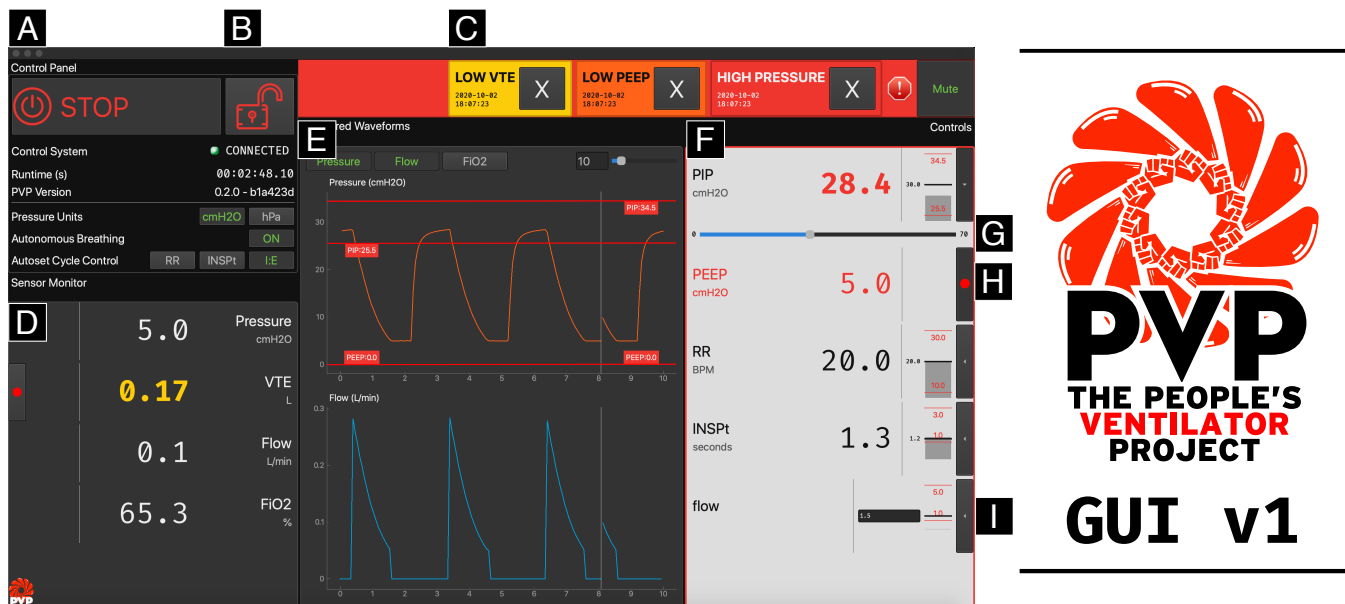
A

B

C

Control Panel

STOP

LOW VTE
2020-10-02
18:07:23
X

LOW PEEP
2020-10-02
18:07:23
X

HIGH PRESSURE
2020-10-02
18:07:23
X

!

Mute

Control System CONNECTED

Runtime (s) 00:02:48.10

PVP Version 0.2.0 - b1a423d

Pressure Units cmH2O hPa

Autonomous Breathing ON

Autoset Cycle Control RR INSPt I:E

Sensor Monitor

D

| 5.0 | Pressure cmH2O |
|---|---|
| 0.17 | VTE L |
| 0.1 | Flow L/min |
| 65.3 | FiO2 % |

E

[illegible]red Waveforms

Pressure Flow FiO2

10

Pressure (cmH2O)

PIP:34.5

PIP:25.5

PEEP:0.0

PEEP:0.0

30 20 10 0

0 1 2 3 4 5 6 7 8 9 10

Flow (L/min)

0.3 0.2 0.1 0

0 1 2 3 4 5 6 7 8 9 10

F

Controls

PIP cmH2O 28.4 34.5 30.0 25.5

0 70

G

PEEP cmH2O 5.0

H

RR BPM 20.0 30.0 20.0 10.0

INSPt seconds 1.3 3.0 1.2 1.0

flow 1.5 5.0 1.0

I

PVP

PVP
THE PEOPLE'S
VENTILATOR
PROJECT

GUI v1